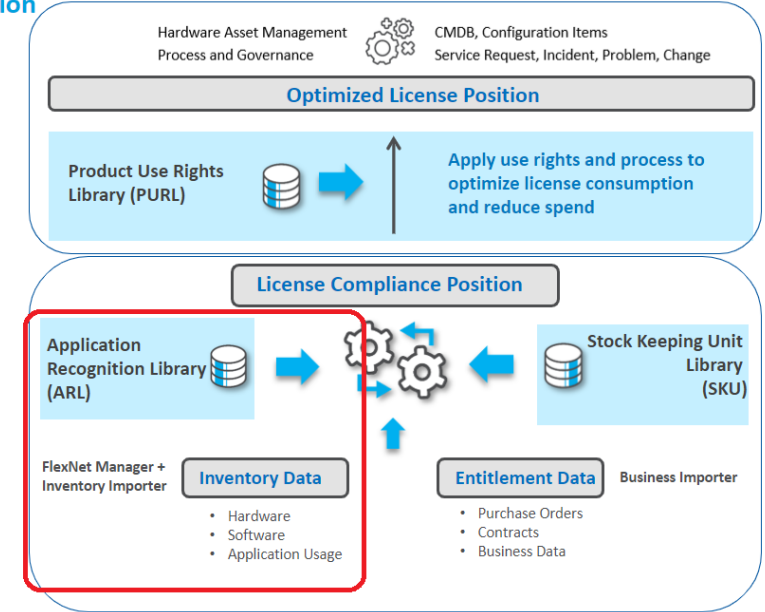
ion

Hardware Asset Management
Process and Governance

CMDB, Configuration Items
Service Request, Incident, Problem, Change

Optimized License Position

Product Use Rights Library (PURL)

Apply use rights and process to optimize license consumption and reduce spend

License Compliance Position

Application Recognition Library (ARL)

Stock Keeping Unit Library (SKU)

FlexNet Manager + Inventory Importer

Inventory Data

- Hardware
- Software
- Application Usage

Entitlement Data

Business Importer

- Purchase Orders
- Contracts
- Business Data